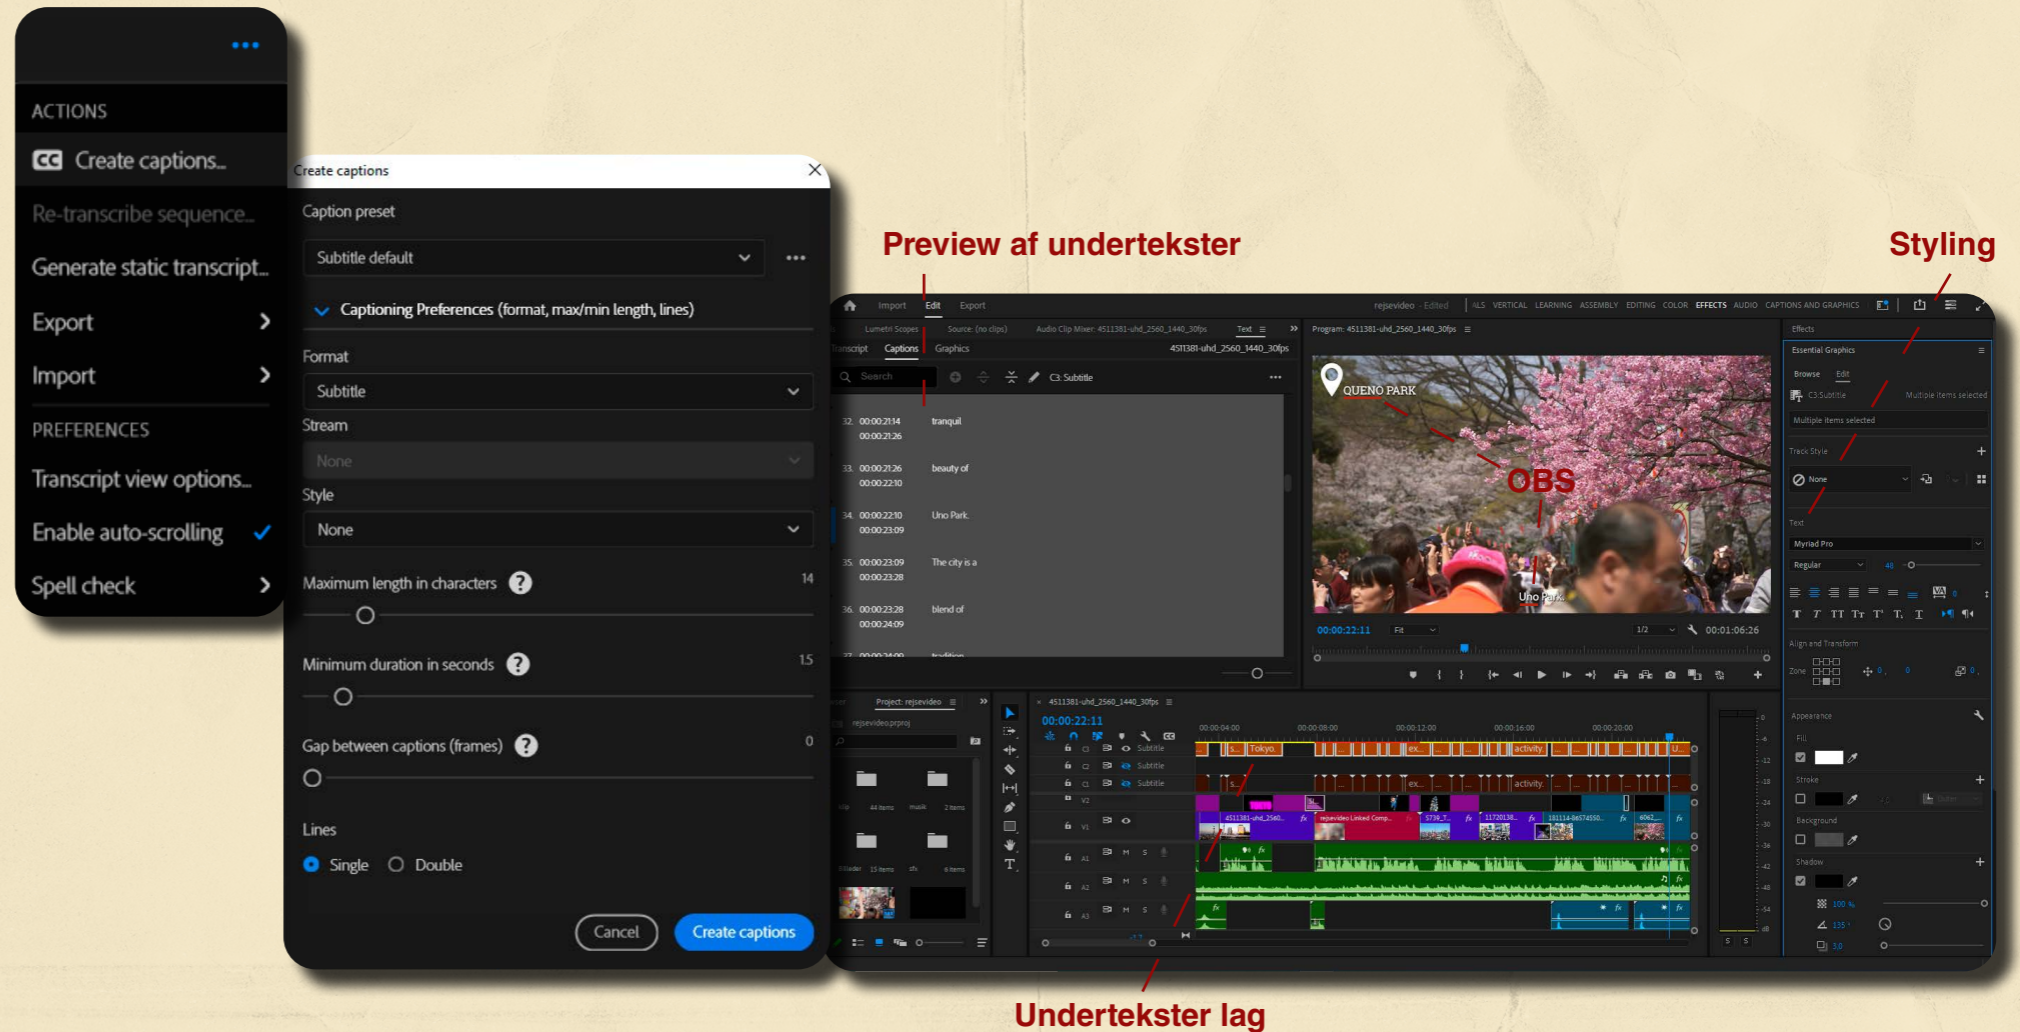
•••

ACTIONS

Create captions...

Re-transcribe sequence...

Generate static transcript...

Export

Import

PREFERENCES

Transcript view options...

Enable auto-scrolling

Spell check

Create captions

Caption preset

Subtitle default

Captioning Preferences (format, max/min length, lines)

Format

Subtitle

Stream

None

Style

None

Maximum length in characters 14

Minimum duration in seconds 1.5

Gap between captions (frames) 0

Lines

Single Double

Cancel Create captions

Preview af undertekster

Styling

OBS

Undertekster lag

Import Edit Export

rejsevideo - Edited

Transcript Captions Graphics

Search

C3: Subtitle

00:00:21:14 00:00:21:26 tranquil

00:00:21:26 00:00:22:10 beauty of

00:00:22:10 00:00:23:09 Uno Park.

00:00:23:09 00:00:23:28 The city is a

00:00:23:28 00:00:24:09 blend of

Program: 4511381-uhd_2560_1440_30fps

QUENO PARK

Uno Park.

00:00:22:11 Fit 1/2 00:01:06:26

Project: rejsevideo

4511381-uhd_2560_1440_30fps

00:00:22:11

Tokyo. activity. activity.

Essential Graphics

Browse Edit

C3:Subtitle

Multiple items selected

Track Style

None

Text

Myriad Pro

Regular

Align and Transform

Appearance

Fill

Stroke

Background

Shadow